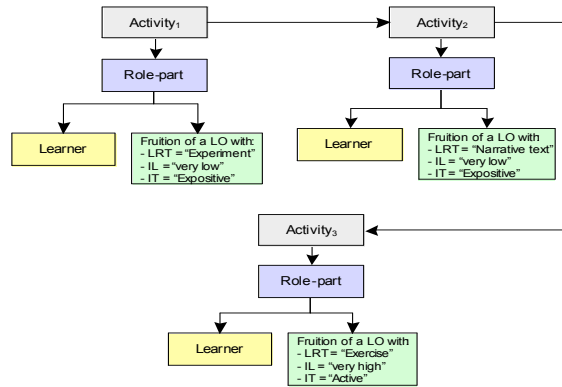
Activity$_1$

Role-part

Learner

Fruition of a LO with:
- LRT = "Experiment"
- IL = "very low"
- IT = "Expositive"

Activity$_2$

Role-part

Learner

Fruition of a LO with
- LRT= "Narrative text"
- IL = "very low"
- IT = "Expositive"

Activity$_3$

Role-part

Learner

Fruition of a LO with
- LRT= "Exercise"
- IL = "very high"
- IT = "Active"